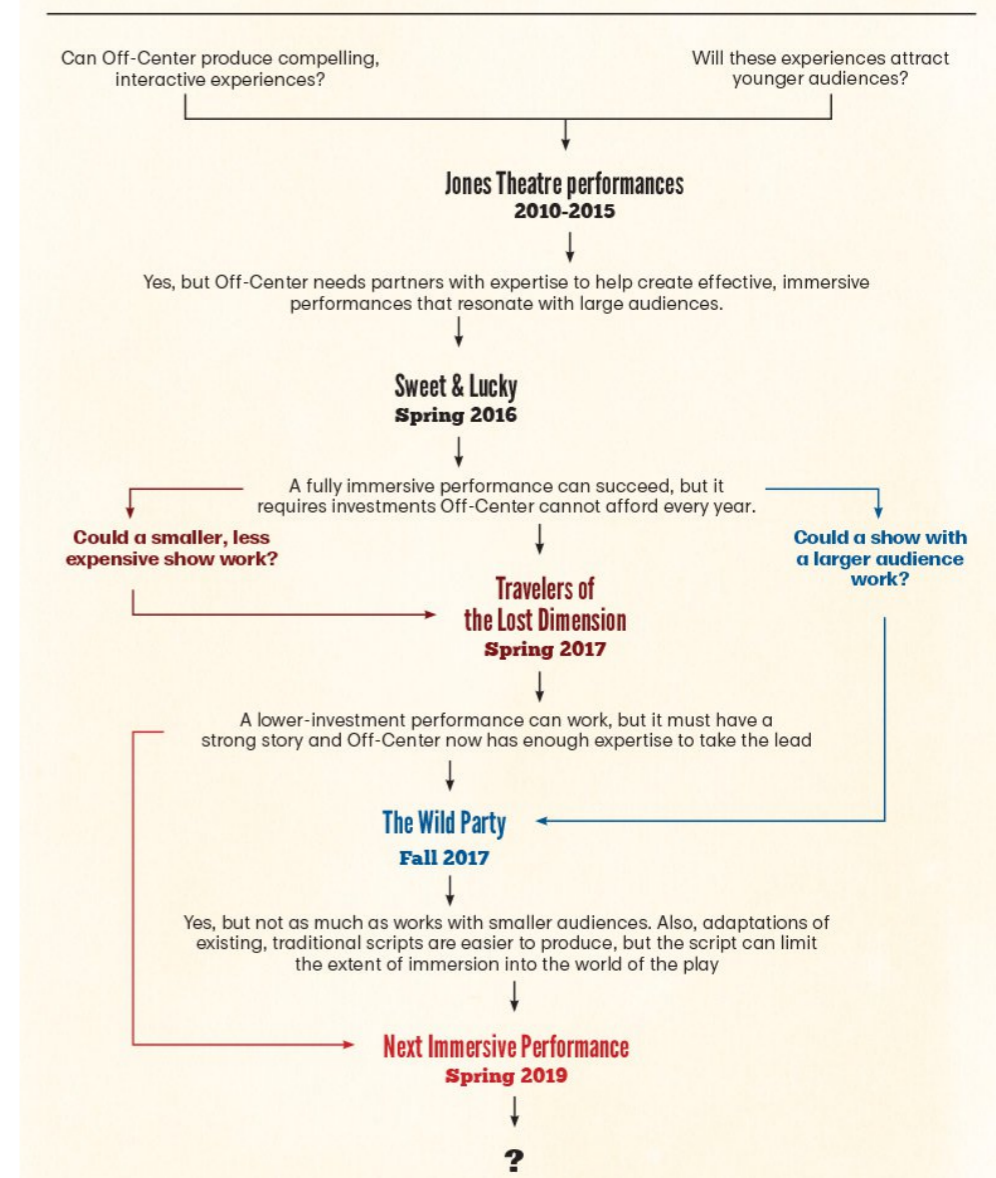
Can Off-Center produce compelling, interactive experiences?

Will these experiences attract younger audiences?

Jones Theatre performances
2010-2015

Yes, but Off-Center needs partners with expertise to help create effective, immersive performances that resonate with large audiences.

Sweet & Lucky
Spring 2016

A fully immersive performance can succeed, but it requires investments Off-Center cannot afford every year.

Could a smaller, less expensive show work?

Could a show with a larger audience work?

Travelers of the Lost Dimension
Spring 2017

A lower-investment performance can work, but it must have a strong story and Off-Center now has enough expertise to take the lead

The Wild Party
Fall 2017

Yes, but not as much as works with smaller audiences. Also, adaptations of existing, traditional scripts are easier to produce, but the script can limit the extent of immersion into the world of the play

Next Immersive Performance
Spring 2019

?